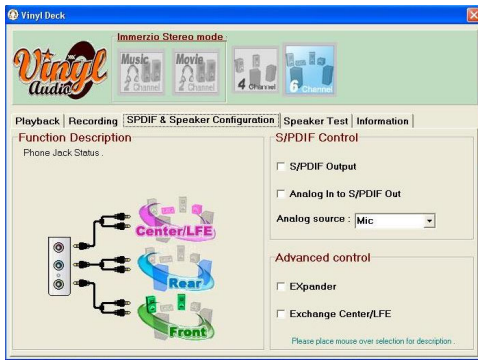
Vinyl Deck

Immerzio Stereo mode

Vinyl Audio

Music 2 Channel

Movie 2 Channel

4 Channel

6 Channel

Playback | Recording | SPDIF & Speaker Configuration | Speaker Test | Information

Function Description

Phone Jack Status .

Center/LFE

Rear

Front

S/PDIF Control

S/PDIF Output

Analog In to S/PDIF Out

Analog source : Mic

Advanced control

EXpander

Exchange Center/LFE

Please place mouse over selection for description .